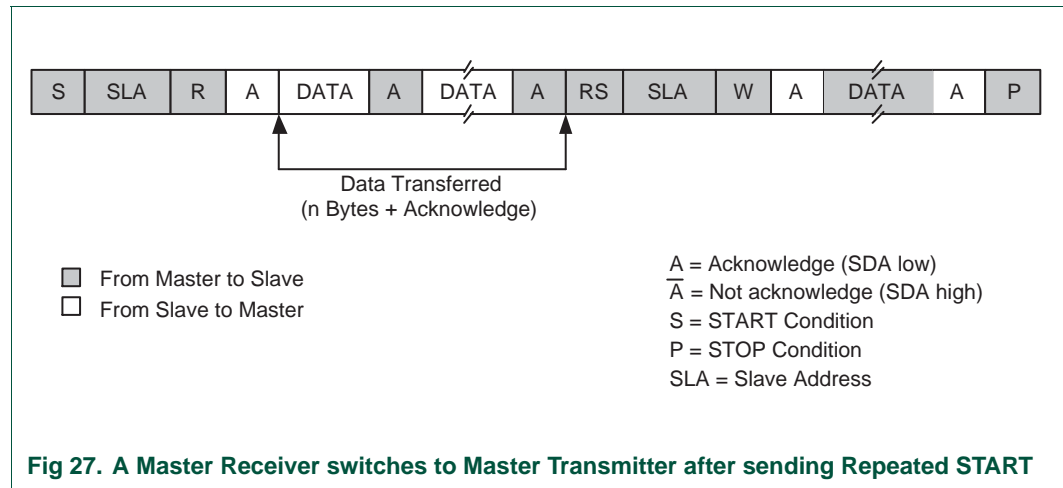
| S | SLA | R | A | DATA | A | DATA | A | RS | SLA | W | A | DATA | A | P |
|---|---|---|---|---|---|---|---|---|---|---|---|---|---|---|

Data Transferred
(n Bytes + Acknowledge)

From Master to Slave
From Slave to Master

A = Acknowledge (SDA low)
$\overline{A}$ = Not acknowledge (SDA high)
S = START Condition
P = STOP Condition
SLA = Slave Address

Fig 27. A Master Receiver switches to Master Transmitter after sending Repeated START